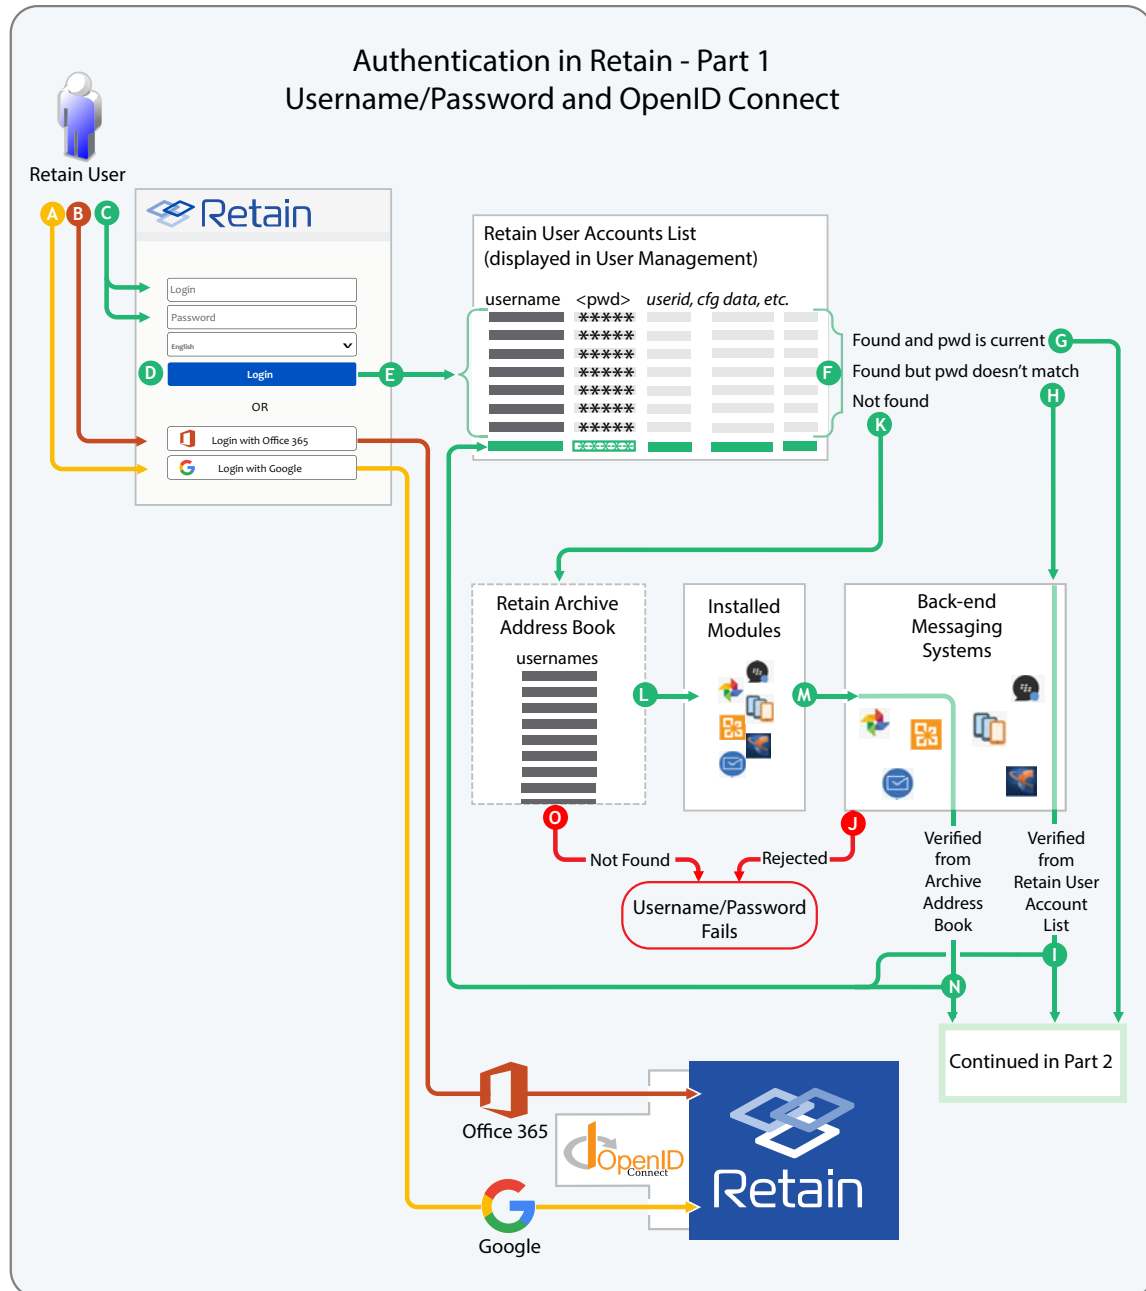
Authentication in Retain - Part 1
Username/Password and OpenID Connect

Retain User

A B C

Retain

Login
Password
English

D
Login

OR

Login with Office 365
Login with Google

E

Retain User Accounts List
(displayed in User Management)

username <pwd> userid, cfg data, etc.

*****
*****
*****
*****
*****
*****
*****

Found and pwd is current G
F Found but pwd doesn't match
Not found H
K

Retain Archive Address Book
usernames

Installed Modules

Back-end Messaging Systems

L M

O J

Not Found Rejected

Username/Password Fails

Verified from Archive Address Book

Verified from Retain User Account List

I

N

Continued in Part 2

Office 365

OpenID Connect

Retain

Google